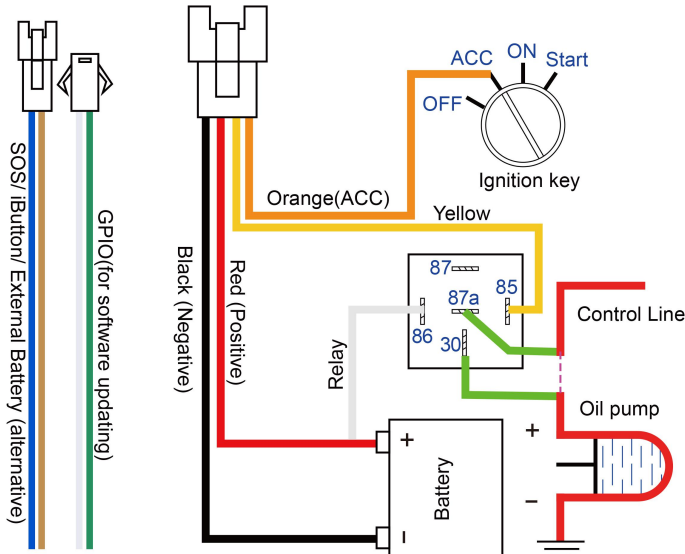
SOS/ iButton/ External Battery (alternative)

GPIO(for software updating)

Black (Negative)

Red (Positive)

Orange(ACC)

Yellow

ACC

ON

Start

OFF

Ignition key

87

85

87a

86

30

Relay

Control Line

Oil pump

+

–

+

Battery